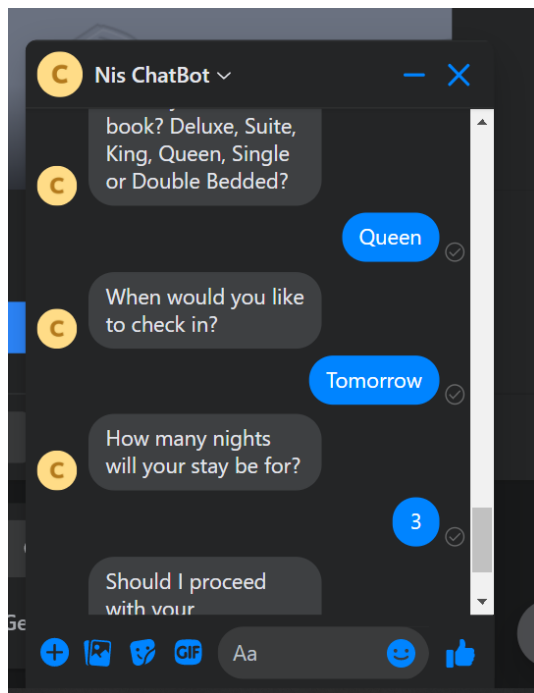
C Nis ChatBot

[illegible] book? Deluxe, Suite, King, Queen, Single or Double Bedded?

C

Queen

When would you like to check in?

C

Tomorrow

How many nights will your stay be for?

C

3

Should I proceed with your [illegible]

Ge

GIF

Aa